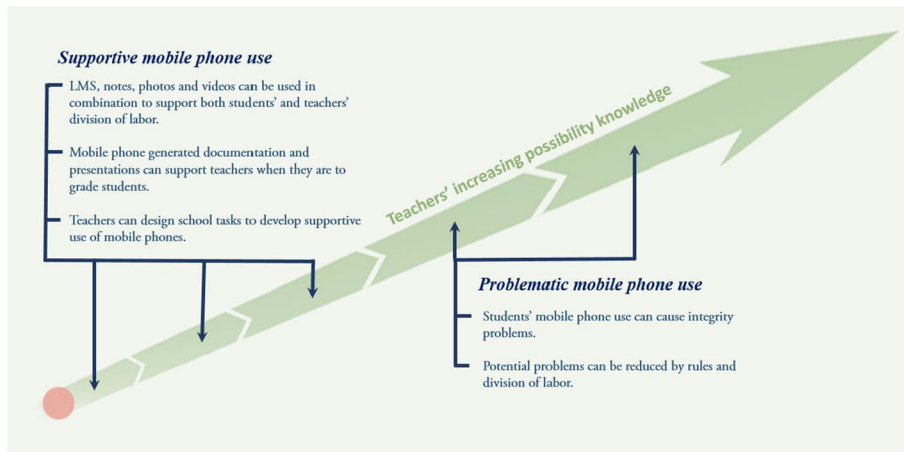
Supportive mobile phone use

LMS, notes, photos and videos can be used in combination to support both students' and teachers' division of labor.

Mobile phone generated documentation and presentations can support teachers when they are to grade students.

Teachers can design school tasks to develop supportive use of mobile phones.

Teachers' increasing possibility knowledge

Problematic mobile phone use

Students' mobile phone use can cause integrity problems.

Potential problems can be reduced by rules and division of labor.